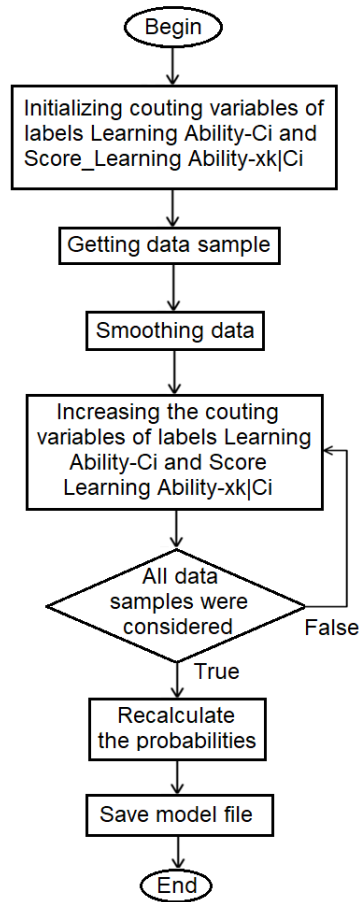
Begin

Initializing couting variables of labels Learning Ability-Ci and Score_Learning Ability-xk|Ci

Getting data sample

Smoothing data

Increasing the couting variables of labels Learning Ability-Ci and Score Learning Ability-xk|Ci

All data samples were considered

False

True

Recalculate the probabilities

Save model file

End